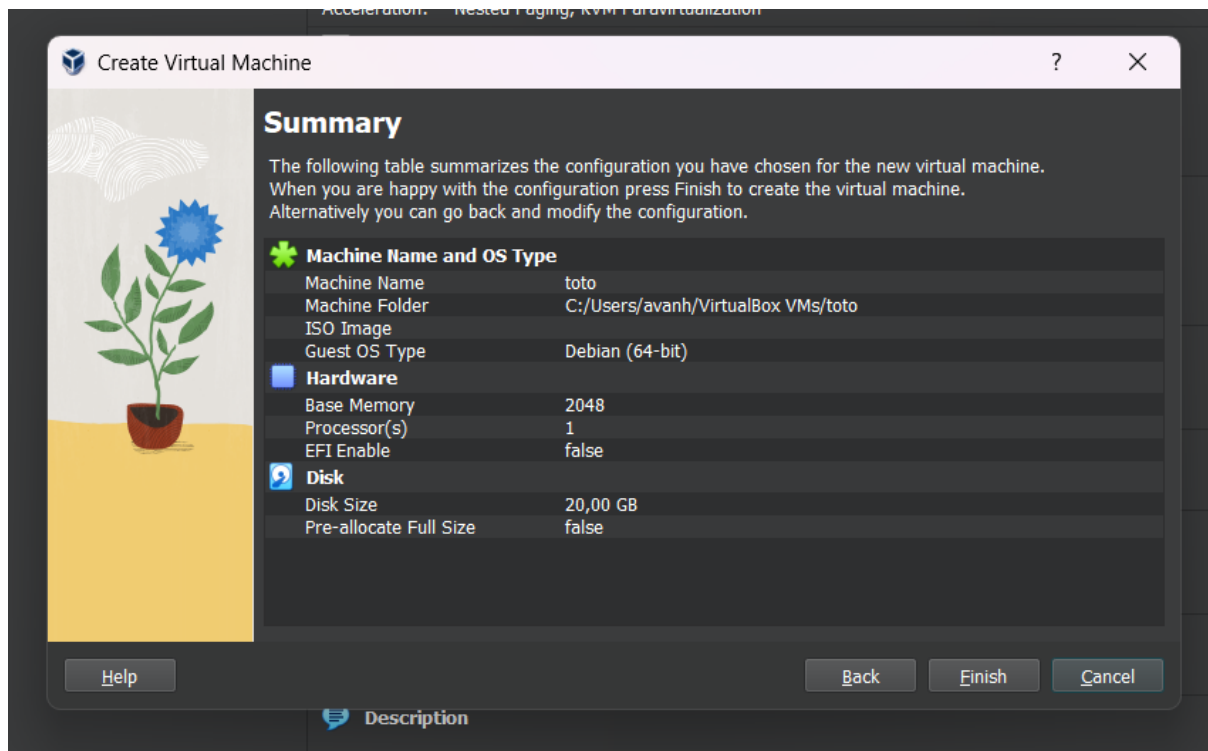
Acceleration: Nested Paging, KVM Paravirtualization

Create Virtual Machine

?

Summary

The following table summarizes the configuration you have chosen for the new virtual machine. When you are happy with the configuration press Finish to create the virtual machine. Alternatively you can go back and modify the configuration.

| Machine Name and OS Type | |
|---|---|
| Machine Name | toto |
| Machine Folder | C:/Users/avanh/VirtualBox VMs/toto |
| ISO Image | |
| Guest OS Type | Debian (64-bit) |
| **Hardware** | |
| Base Memory | 2048 |
| Processor(s) | 1 |
| EFI Enable | false |
| **Disk** | |
| Disk Size | 20,00 GB |
| Pre-allocate Full Size | false |

Help

Back

Finish

Cancel

Description